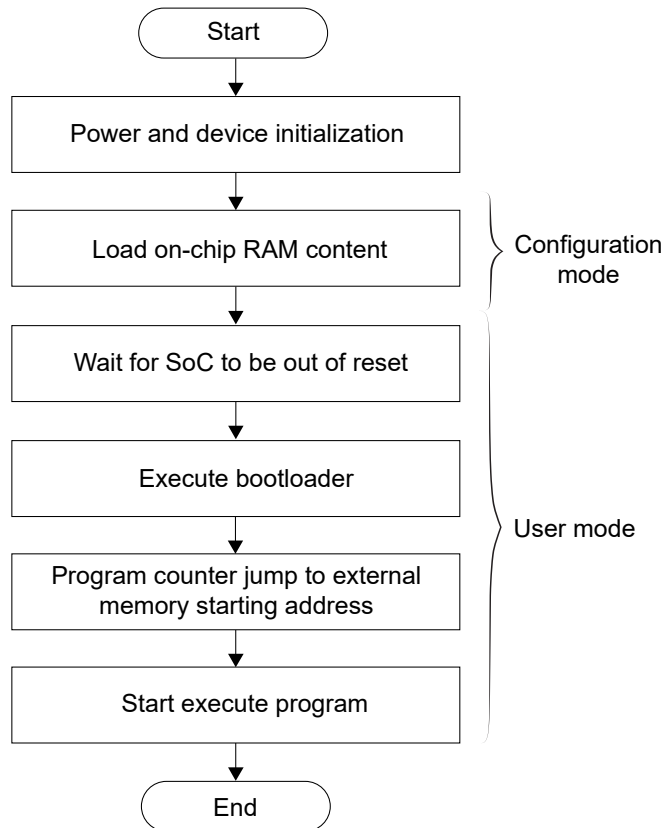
Start

Power and device initialization

Load on-chip RAM content

Configuration mode

Wait for SoC to be out of reset

Execute bootloader

Program counter jump to external memory starting address

Start execute program

User mode

End